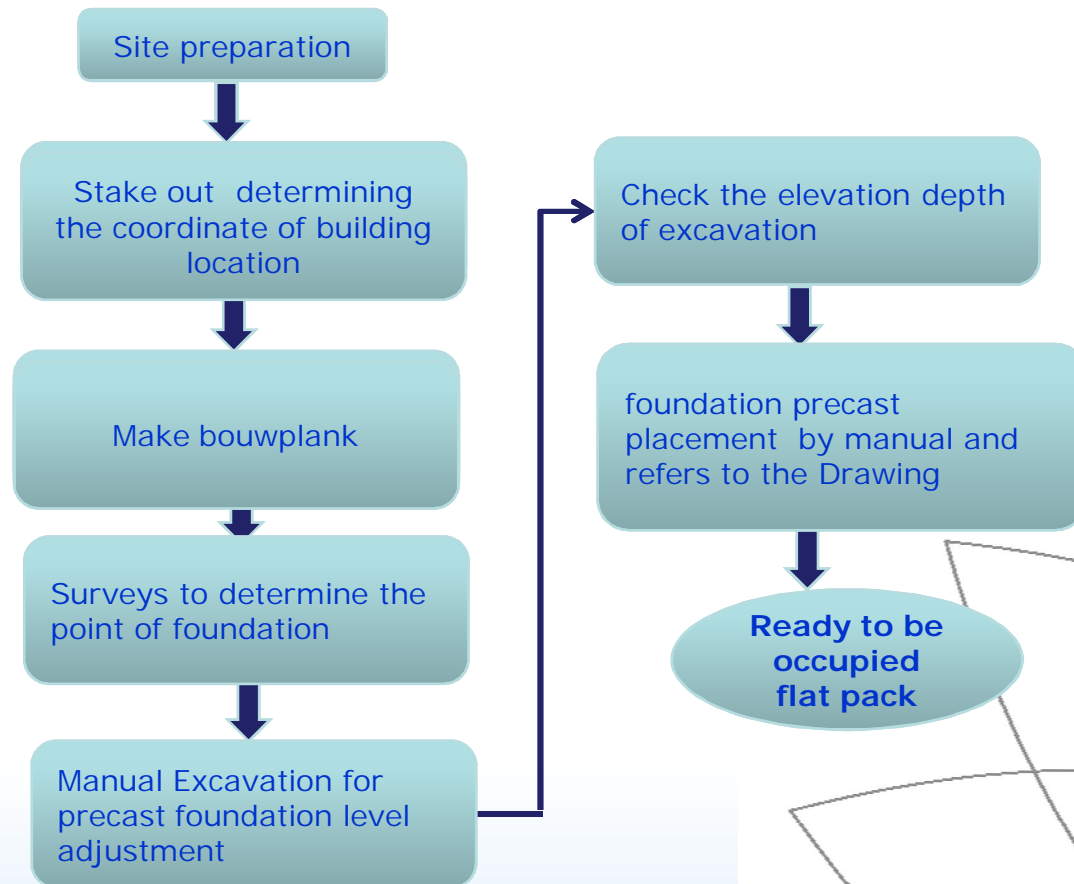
Site preparation

Stake out determining the coordinate of building location

Make bouwplank

Surveys to determine the point of foundation

Manual Excavation for precast foundation level adjustment

Check the elevation depth of excavation

foundation precast placement by manual and refers to the Drawing

Ready to be occupied flat pack